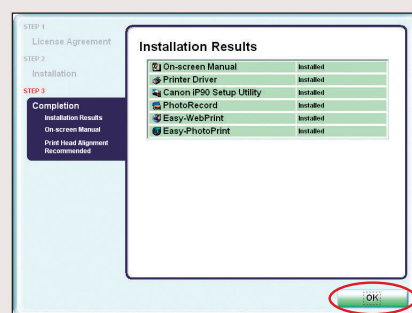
STEP 1
License Agreement
STEP 2
Installation
STEP 3
Completion
Installation Results
On-screen Manual
Print Head Alignment Recommended

Installation Results

| | |
|---|---|
| On-screen Manual | Installed |
| Printer Driver | Installed |
| Canon iP90 Setup Utility | Installed |
| PhotoRecord | Installed |
| Easy-WebPrint | Installed |
| Easy-PhotoPrint | Installed |

OK